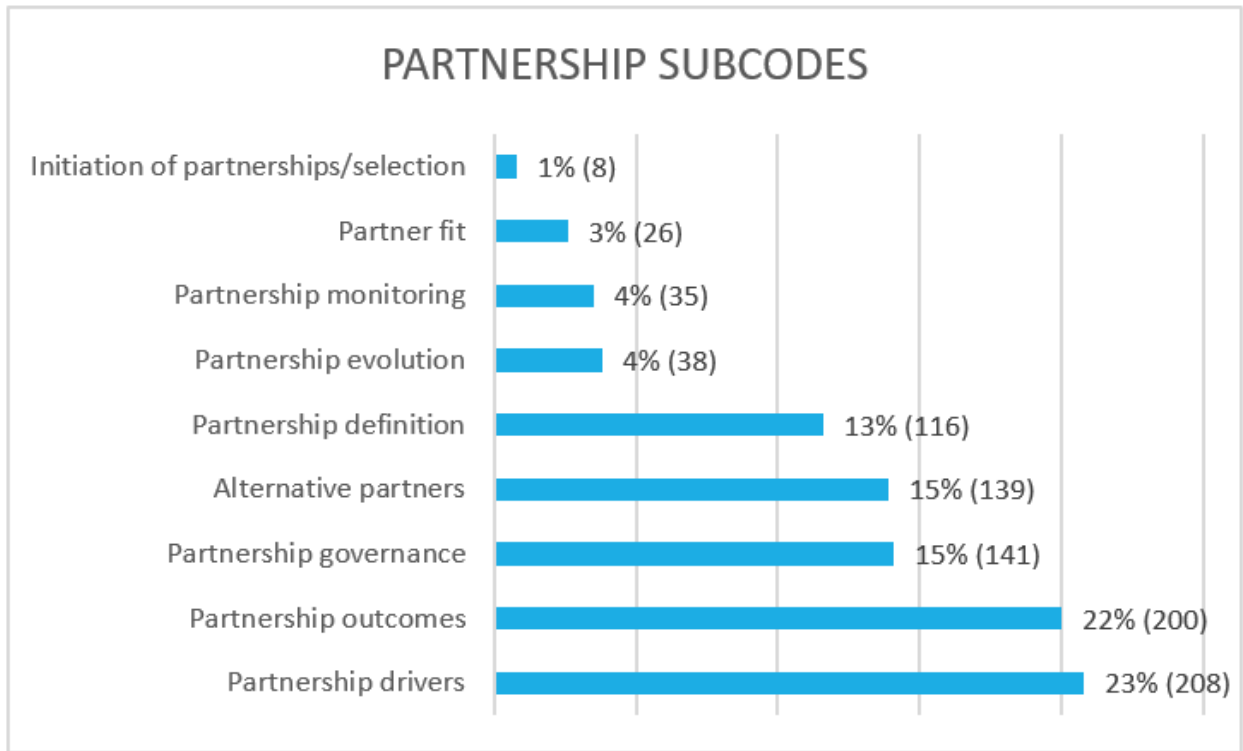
PARTNERSHIP SUBCODES

| Subcode | Value |
|---|---|
| Initiation of partnerships/selection | 1% (8) |
| Partner fit | 3% (26) |
| Partnership monitoring | 4% (35) |
| Partnership evolution | 4% (38) |
| Partnership definition | 13% (116) |
| Alternative partners | 15% (139) |
| Partnership governance | 15% (141) |
| Partnership outcomes | 22% (200) |
| Partnership drivers | 23% (208) |